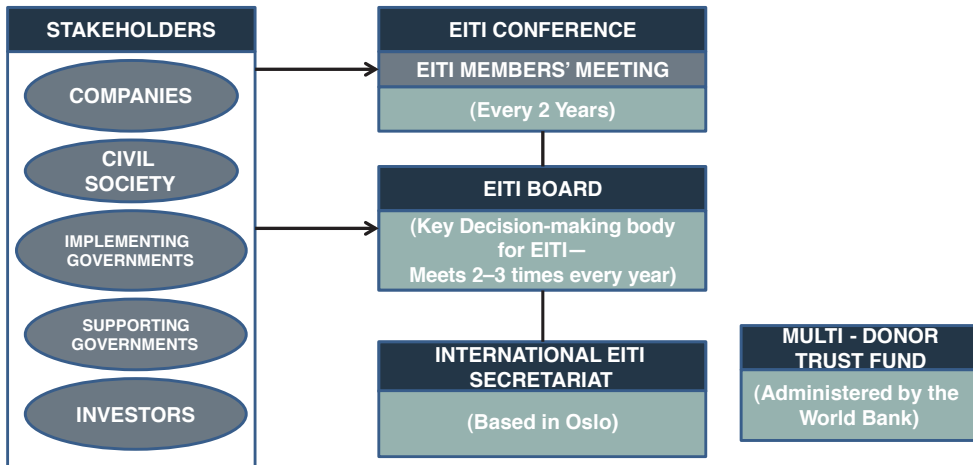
STAKEHOLDERS

COMPANIES

CIVIL SOCIETY

IMPLEMENTING GOVERNMENTS

SUPPORTING GOVERNMENTS

INVESTORS

EITI CONFERENCE

EITI MEMBERS' MEETING

(Every 2 Years)

EITI BOARD

(Key Decision-making body for EITI— Meets 2–3 times every year)

INTERNATIONAL EITI SECRETARIAT

(Based in Oslo)

MULTI - DONOR TRUST FUND

(Administered by the World Bank)